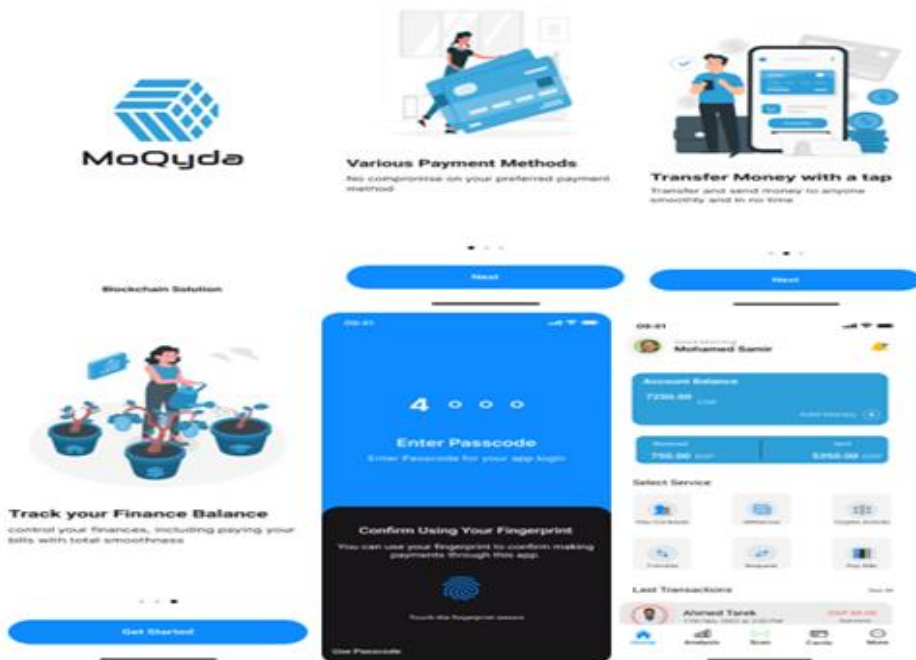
MoQyda

Blockchain Solution

Various Payment Methods

No compromise on your preferred payment method

Next

Transfer Money with a tap

Transfer and send money to anyone smoothly and in no time

Next

Track your Finance Balance

control your finances, including paying your bills with total smoothness

Get Started

09:41

4

Enter Passcode

Enter Passcode for your app login

Confirm Using Your Fingerprint

You can use your fingerprint to confirm making payments through this app.

Touch the fingerprint sensor

Use Passcode

09:41

Good Morning

Mohamed Samir

Account Balance

7250.00 EGP

Received

750.00 EGP

Sent

5350.00 EGP

Select Service

Last Transactions

See All

Ahmed Tarek

Home

Analysis

Scan

Cards

More